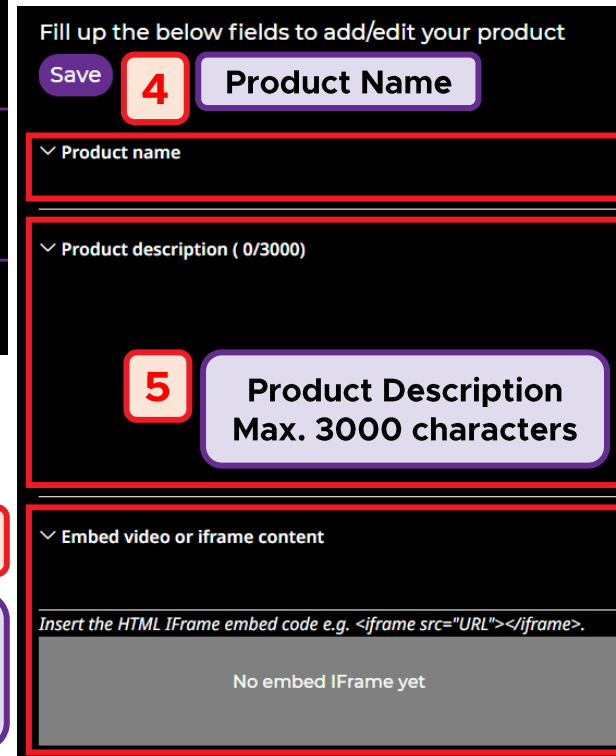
Fill up the below fields to add/edit your product

Save

4

Product Name

Product name

Product description ( 0/3000)

5

Product Description
Max. 3000 characters

Embed video or iframe content

Insert the HTML IFrame embed code e.g. <iframe src="URL"></iframe>.

No embed IFrame yet